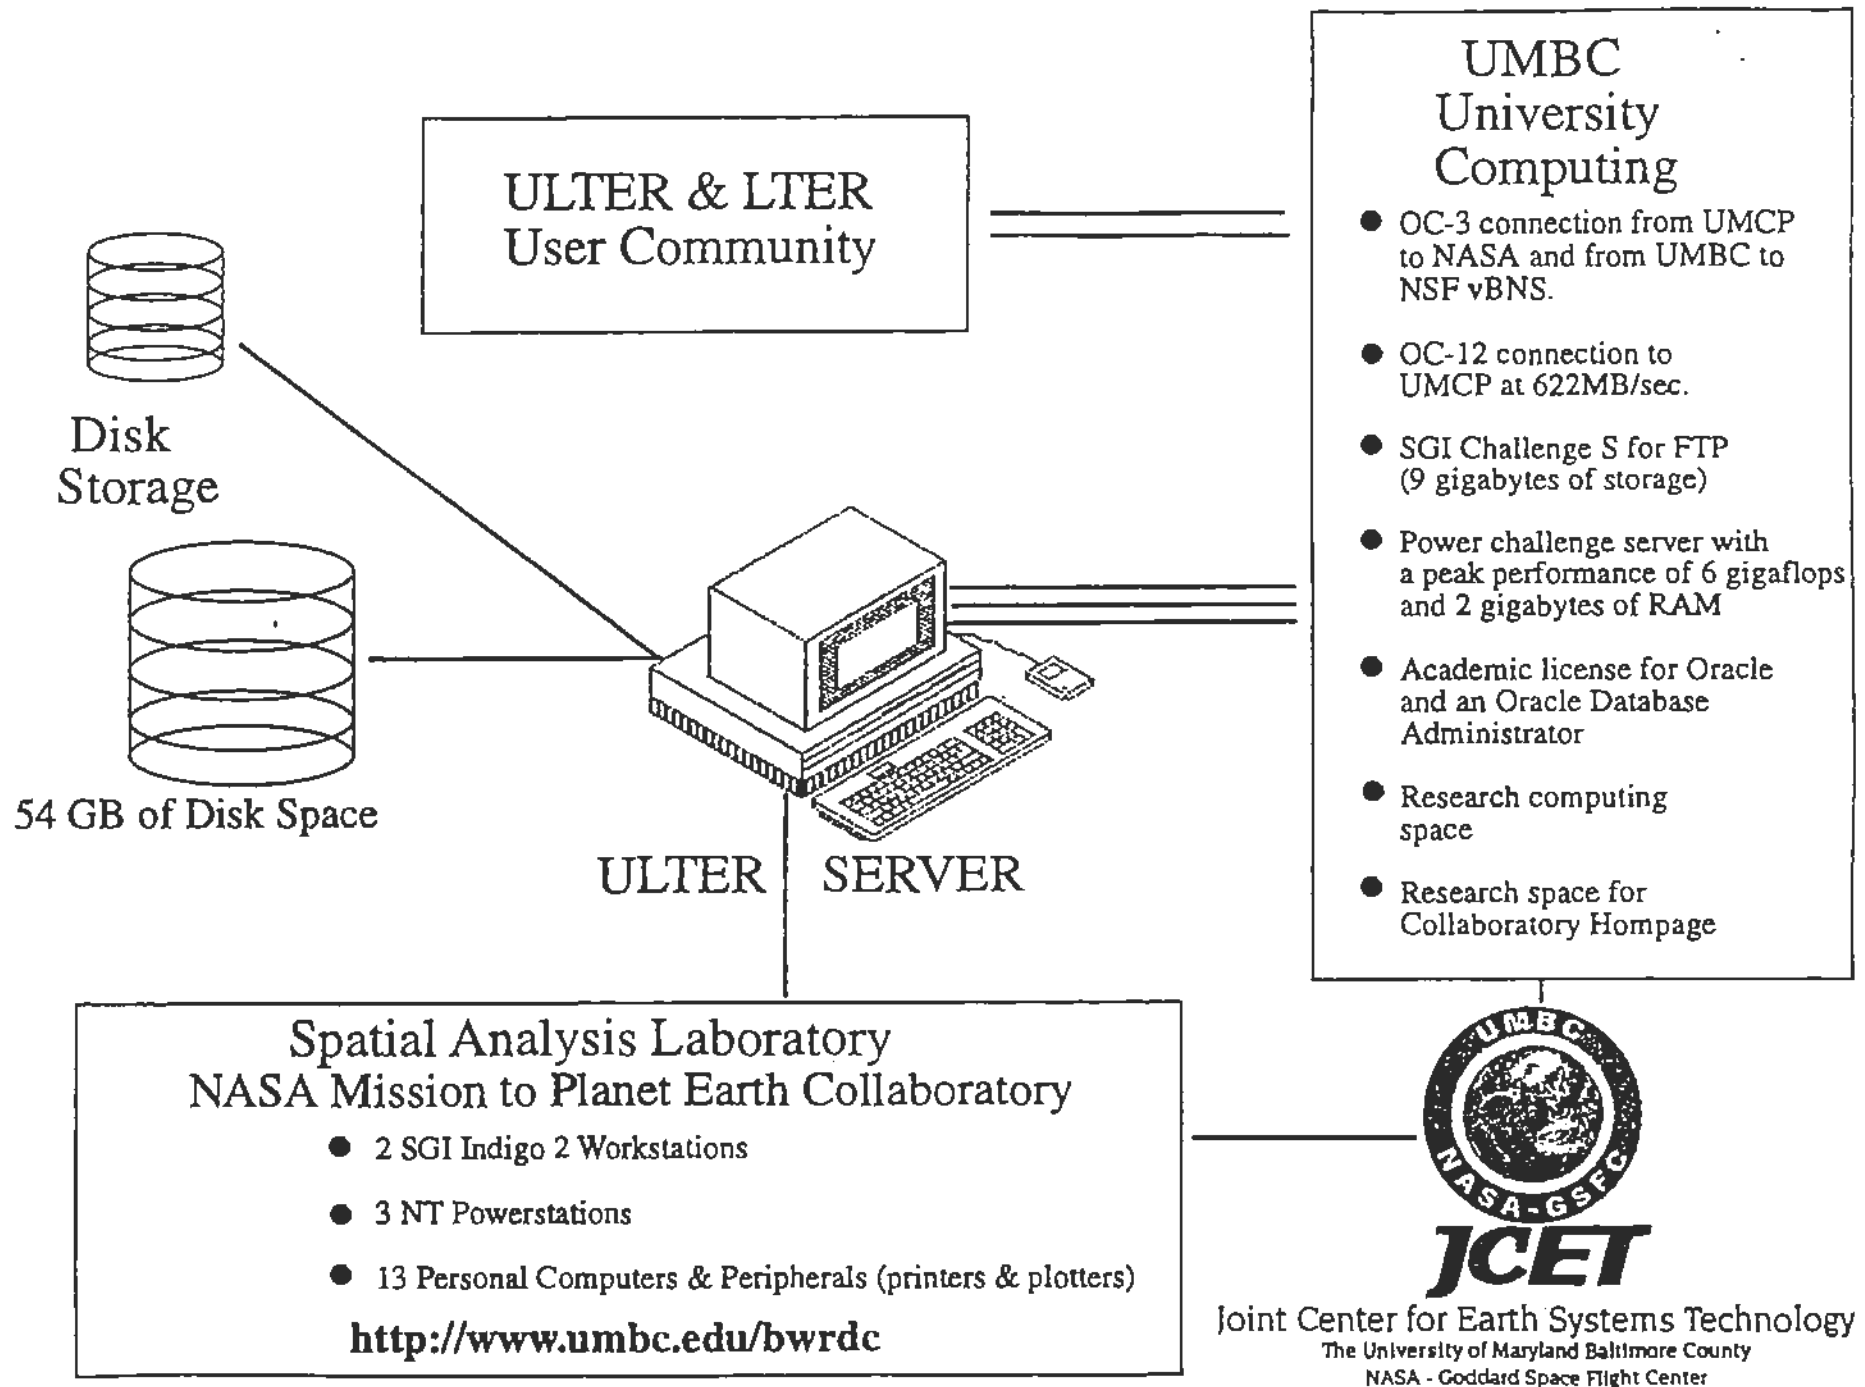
ULTER & LTER
User Community

UMBC
University
Computing

- OC-3 connection from UMCP to NASA and from UMBC to NSF vBNS.
- OC-12 connection to UMCP at 622MB/sec.
- SGI Challenge S for FTP (9 gigabytes of storage)
- Power challenge server with a peak performance of 6 gigaflops and 2 gigabytes of RAM
- Academic license for Oracle and an Oracle Database Administrator
- Research computing space
- Research space for Collaboratory Hompage

Disk Storage

54 GB of Disk Space

ULTER SERVER

Spatial Analysis Laboratory
NASA Mission to Planet Earth Collaboratory

- 2 SGI Indigo 2 Workstations
- 3 NT Powerstations
- 13 Personal Computers & Peripherals (printers & plotters)

http://www.umbc.edu/bwrdc

UMBC
NASA-GSFC
JCET
Joint Center for Earth Systems Technology
The University of Maryland Baltimore County
NASA - Goddard Space Flight Center